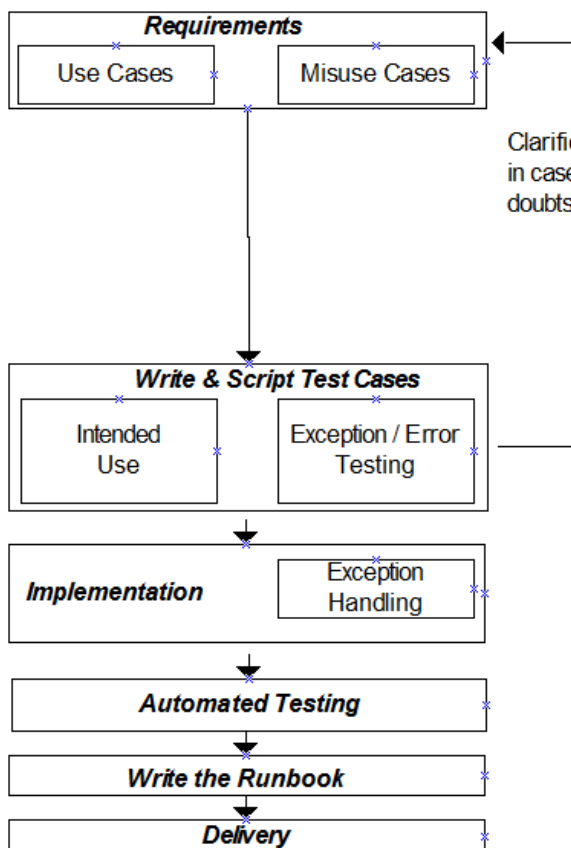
Requirements

Use Cases

Misuse Cases

Clarifi
in case
doubts

Write & Script Test Cases

Intended Use

Exception / Error Testing

Implementation

Exception Handling

Automated Testing

Write the Runbook

Delivery